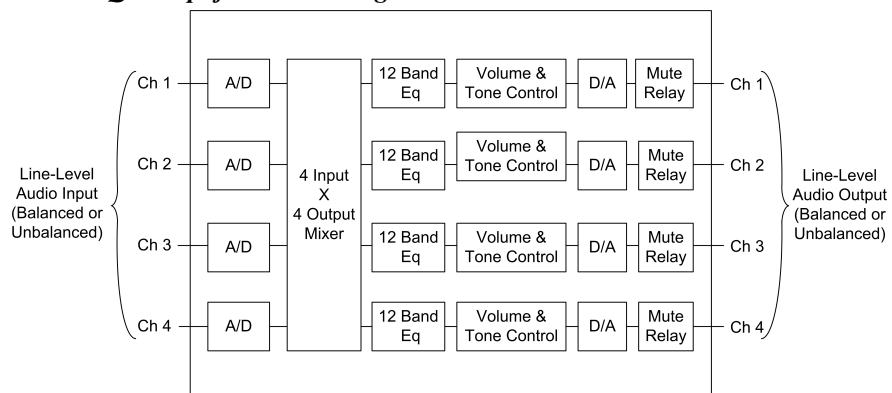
Line-Level Audio Input (Balanced or Unbalanced)

Ch 1
Ch 2
Ch 3
Ch 4

A/D
A/D
A/D
A/D

4 Input X 4 Output Mixer

12 Band Eq
Volume & Tone Control
D/A
Mute Relay

12 Band Eq
Volume & Tone Control
D/A
Mute Relay

12 Band Eq
Volume & Tone Control
D/A
Mute Relay

12 Band Eq
Volume & Tone Control
D/A
Mute Relay

Ch 1
Ch 2
Ch 3
Ch 4

Line-Level Audio Output (Balanced or Unbalanced)